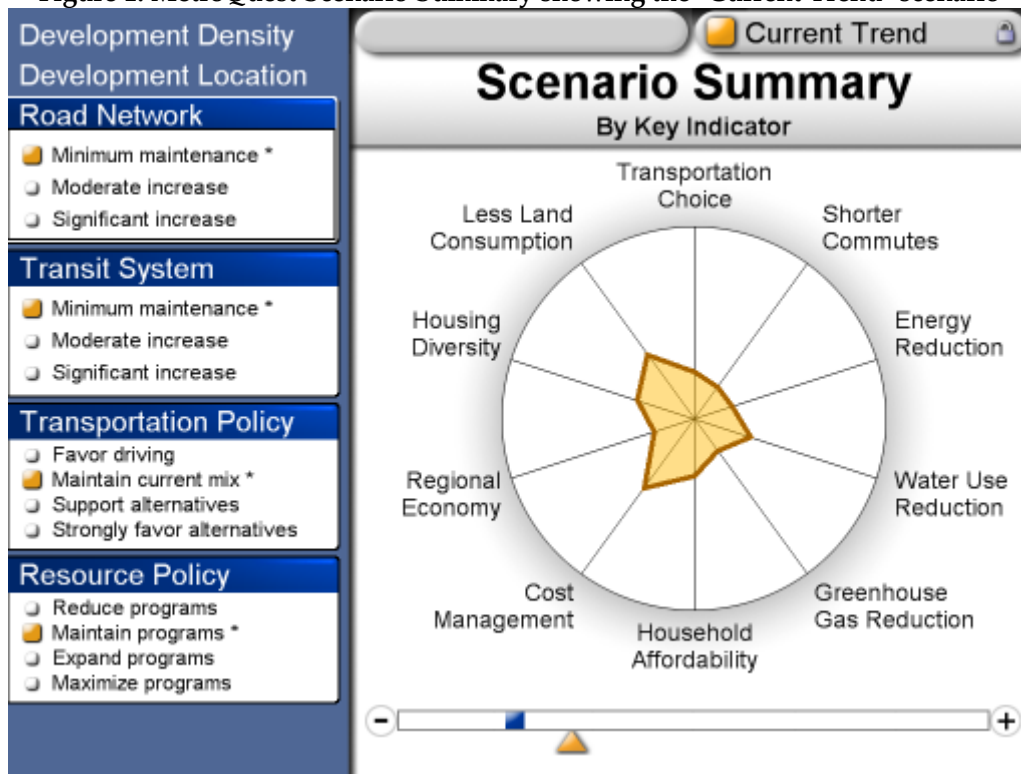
Figure 1. MetroQuest Scenario Summary showing the "Current Trend" scenario

Development Density
Development Location

Road Network
Minimum maintenance *
Moderate increase
Significant increase

Transit System
Minimum maintenance *
Moderate increase
Significant increase

Transportation Policy
Favor driving
Maintain current mix *
Support alternatives
Strongly favor alternatives

Resource Policy
Reduce programs
Maintain programs *
Expand programs
Maximize programs

Current Trend

Scenario Summary
By Key Indicator

Transportation Choice
Shorter Commutes
Energy Reduction
Water Use Reduction
Greenhouse Gas Reduction
Household Affordability
Cost Management
Regional Economy
Housing Diversity
Less Land Consumption

-
+